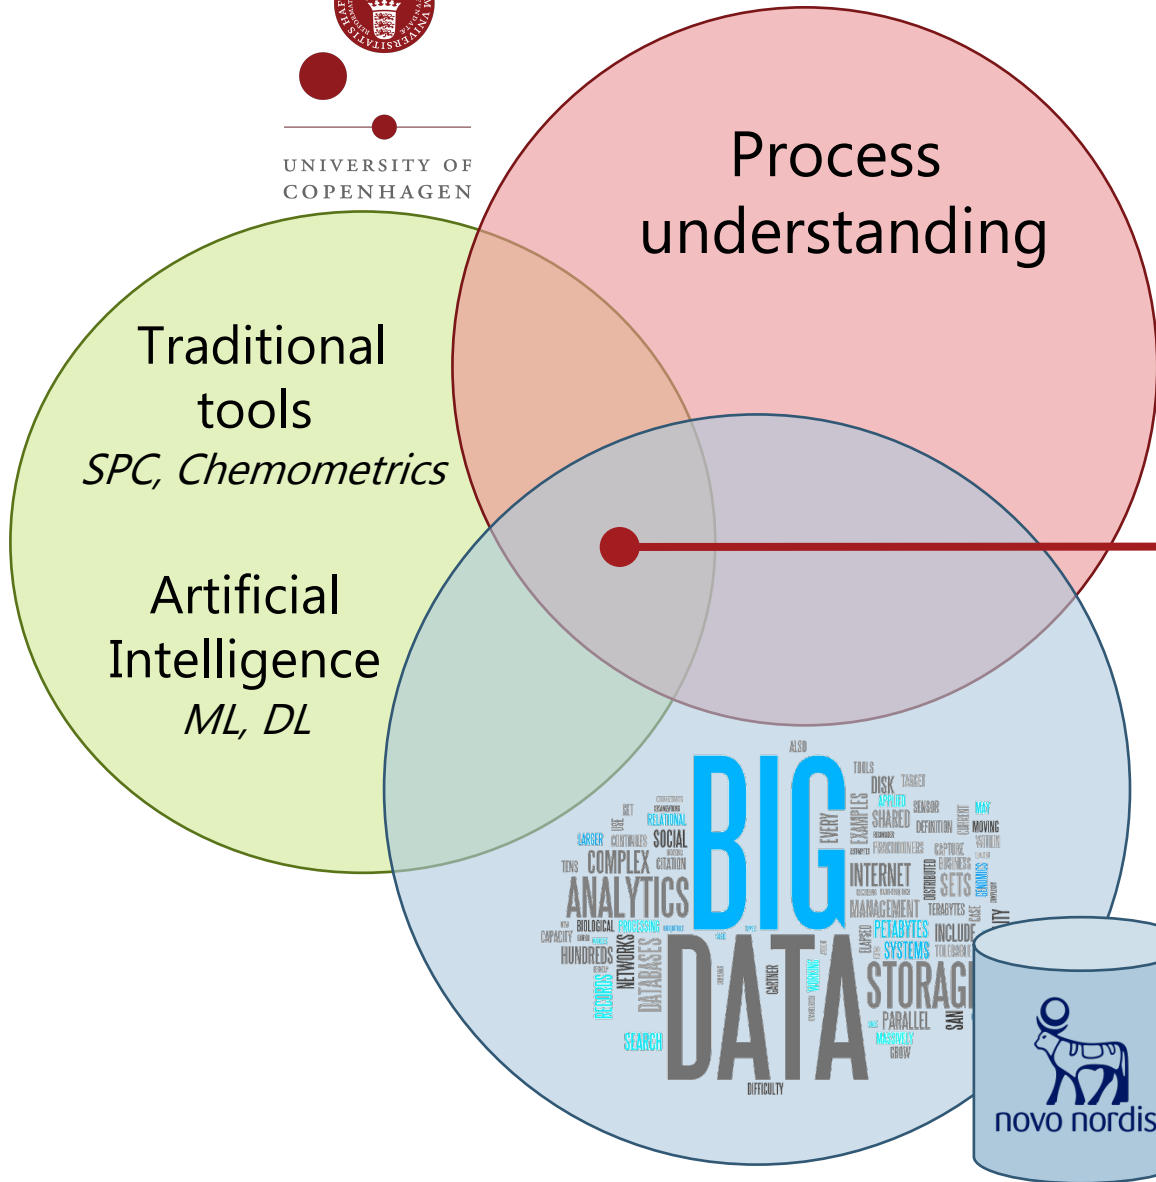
UNIVERSITY OF COPENHAGEN

Process understanding

Traditional tools
*SPC, Chemometrics*

Artificial Intelligence
*ML, DL*

ALSO TOOLS DISK TARGET APPLIED SENSOR MAY SHARED DEFINITION CURRENT MOVING EXAMPLES PRACTITIONERS CAPTURE BUSINESS INTERNET SETS DISTRIBUTED MANAGEMENT TERABYTES PETABYTES INCLUDE SYSTEMS STORAGE PARALLEL SAN MASSIVELY GROW BIG EVERY SOCIAL CITATION RELATIONAL LARGER USE SET COMPLEX TENS ANALYTICS BIOLOGICAL PROCESSING CAPACITY HUNDREDS NETWORKS DATABASES DECISION SEARCH DATA GARTNER WORKING DIFFICULTY

novo nordis